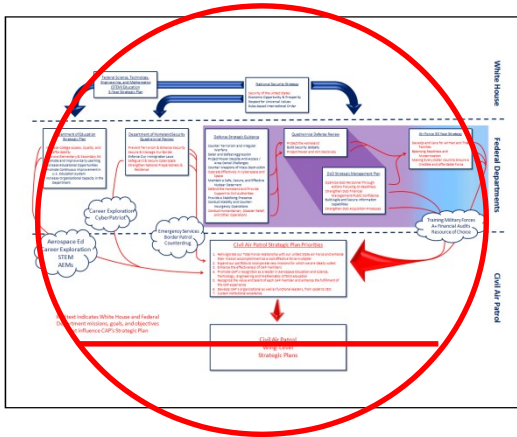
White House

Federal Departments

Civil Air Patrol

Federal Science, Technology, Engineering, and Mathematics (STEM) Education 5-Year Strategic Plan

National Security Strategy

Department of Education Strategic Plan

Department of Homeland Security Quadrennial Review

Defense Strategic Guidance

Quadrennial Defense Review

Air Force 30-Year Strategy

DoD Strategic Management Plan

Career Exploration CyberPatriot

Aerospace Ed Career Exploration STEM AEMs

Emergency Services Border Patrol Counterdrug

Training Military Forces A+ Financial Audits Resource of Choice

Civil Air Patrol Strategic Plan Priorities

Red text indicates White House and Federal Department missions, goals, and objectives that influence CAP's Strategic Plan

Civil Air Patrol Wing/Region Strategic Plans